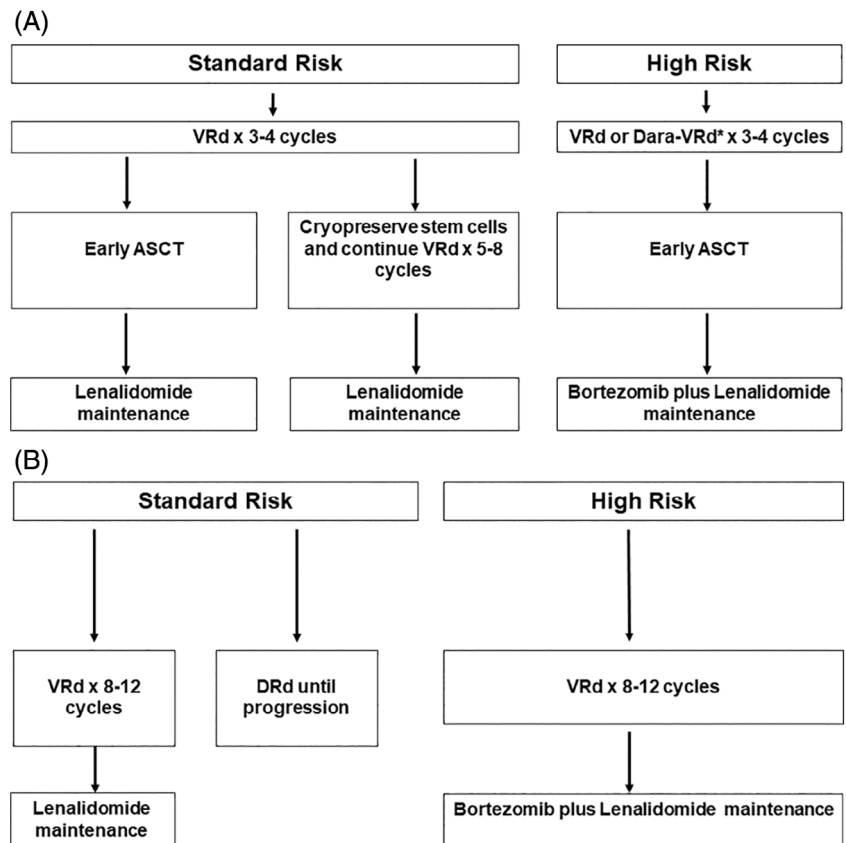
(A)

Standard Risk

VRd x 3-4 cycles

Early ASCT

Cryopreserve stem cells and continue VRd x 5-8 cycles

Lenalidomide maintenance

Lenalidomide maintenance

High Risk

VRd or Dara-VRd* x 3-4 cycles

Early ASCT

Bortezomib plus Lenalidomide maintenance

(B)

Standard Risk

VRd x 8-12 cycles

DRd until progression

Lenalidomide maintenance

High Risk

VRd x 8-12 cycles

Bortezomib plus Lenalidomide maintenance